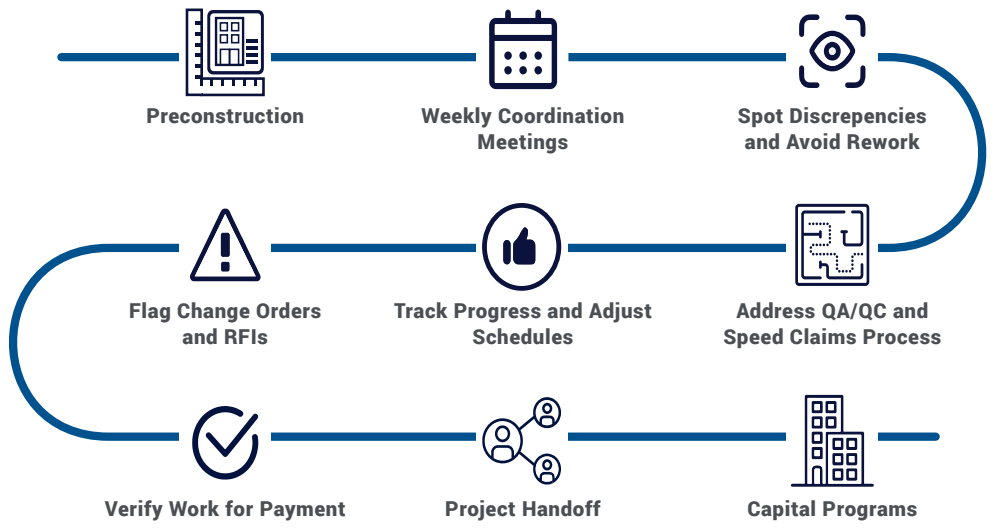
Preconstruction

Weekly Coordination Meetings

Spot Discrepencies and Avoid Rework

Flag Change Orders and RFIs

Track Progress and Adjust Schedules

Address QA/QC and Speed Claims Process

Verify Work for Payment

Project Handoff

Capital Programs